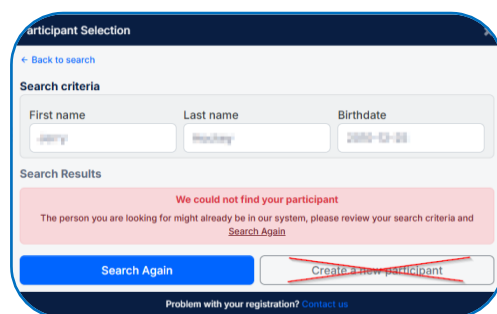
articipant Selection

← Back to search

Search criteria

First name

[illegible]

Last name

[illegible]

Birthdate

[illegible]

Search Results

We could not find your participant

The person you are looking for might already be in our system, please review your search criteria and Search Again

Search Again

Create a new participant

Problem with your registration? Contact us